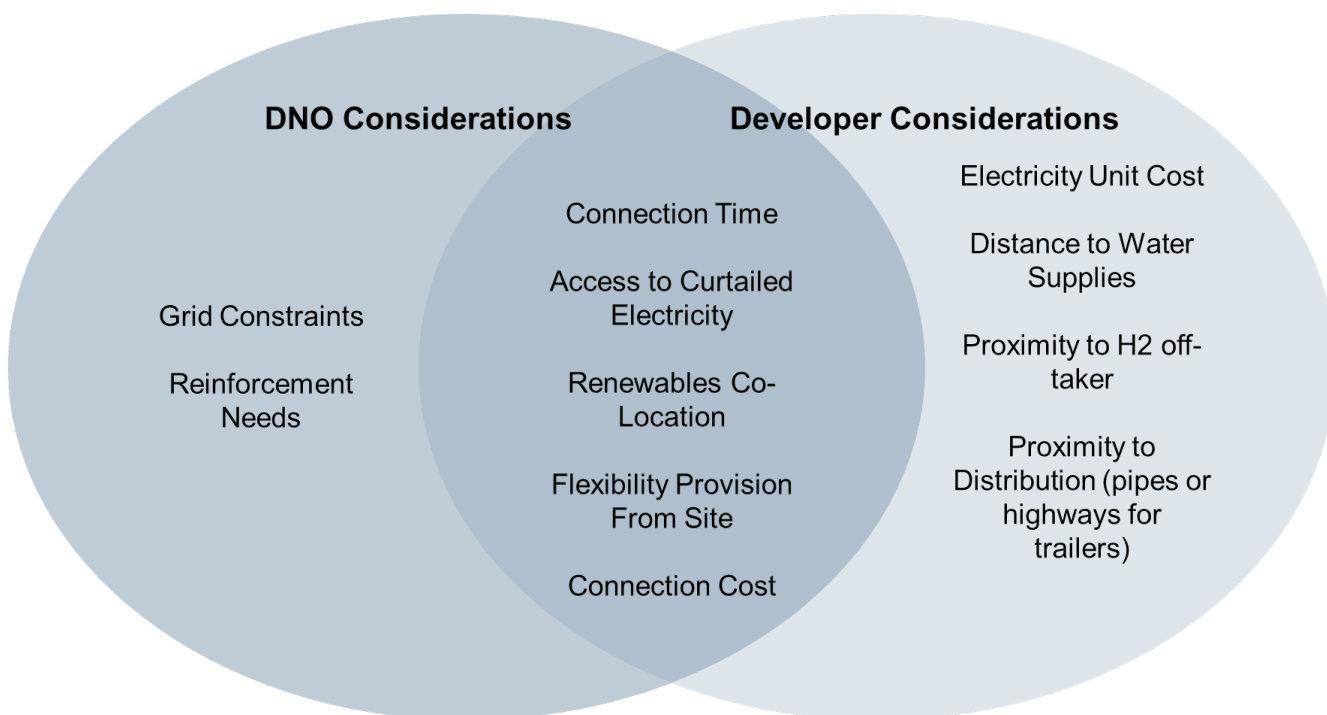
DNO Considerations

Grid Constraints

Reinforcement Needs

Connection Time

Access to Curtailed Electricity

Renewables Co-Location

Flexibility Provision From Site

Connection Cost

Developer Considerations

Electricity Unit Cost

Distance to Water Supplies

Proximity to H2 off-taker

Proximity to Distribution (pipes or highways for trailers)